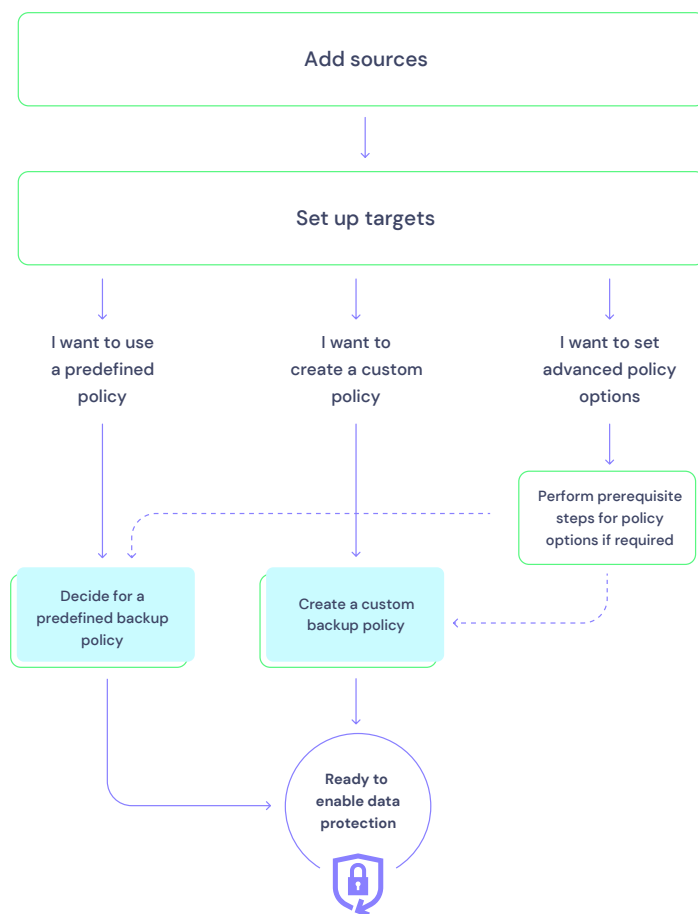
Add sources

Set up targets

I want to use a predefined policy

I want to create a custom policy

I want to set advanced policy options

Perform prerequisite steps for policy options if required

Decide for a predefined backup policy

Create a custom backup policy

Ready to enable data protection